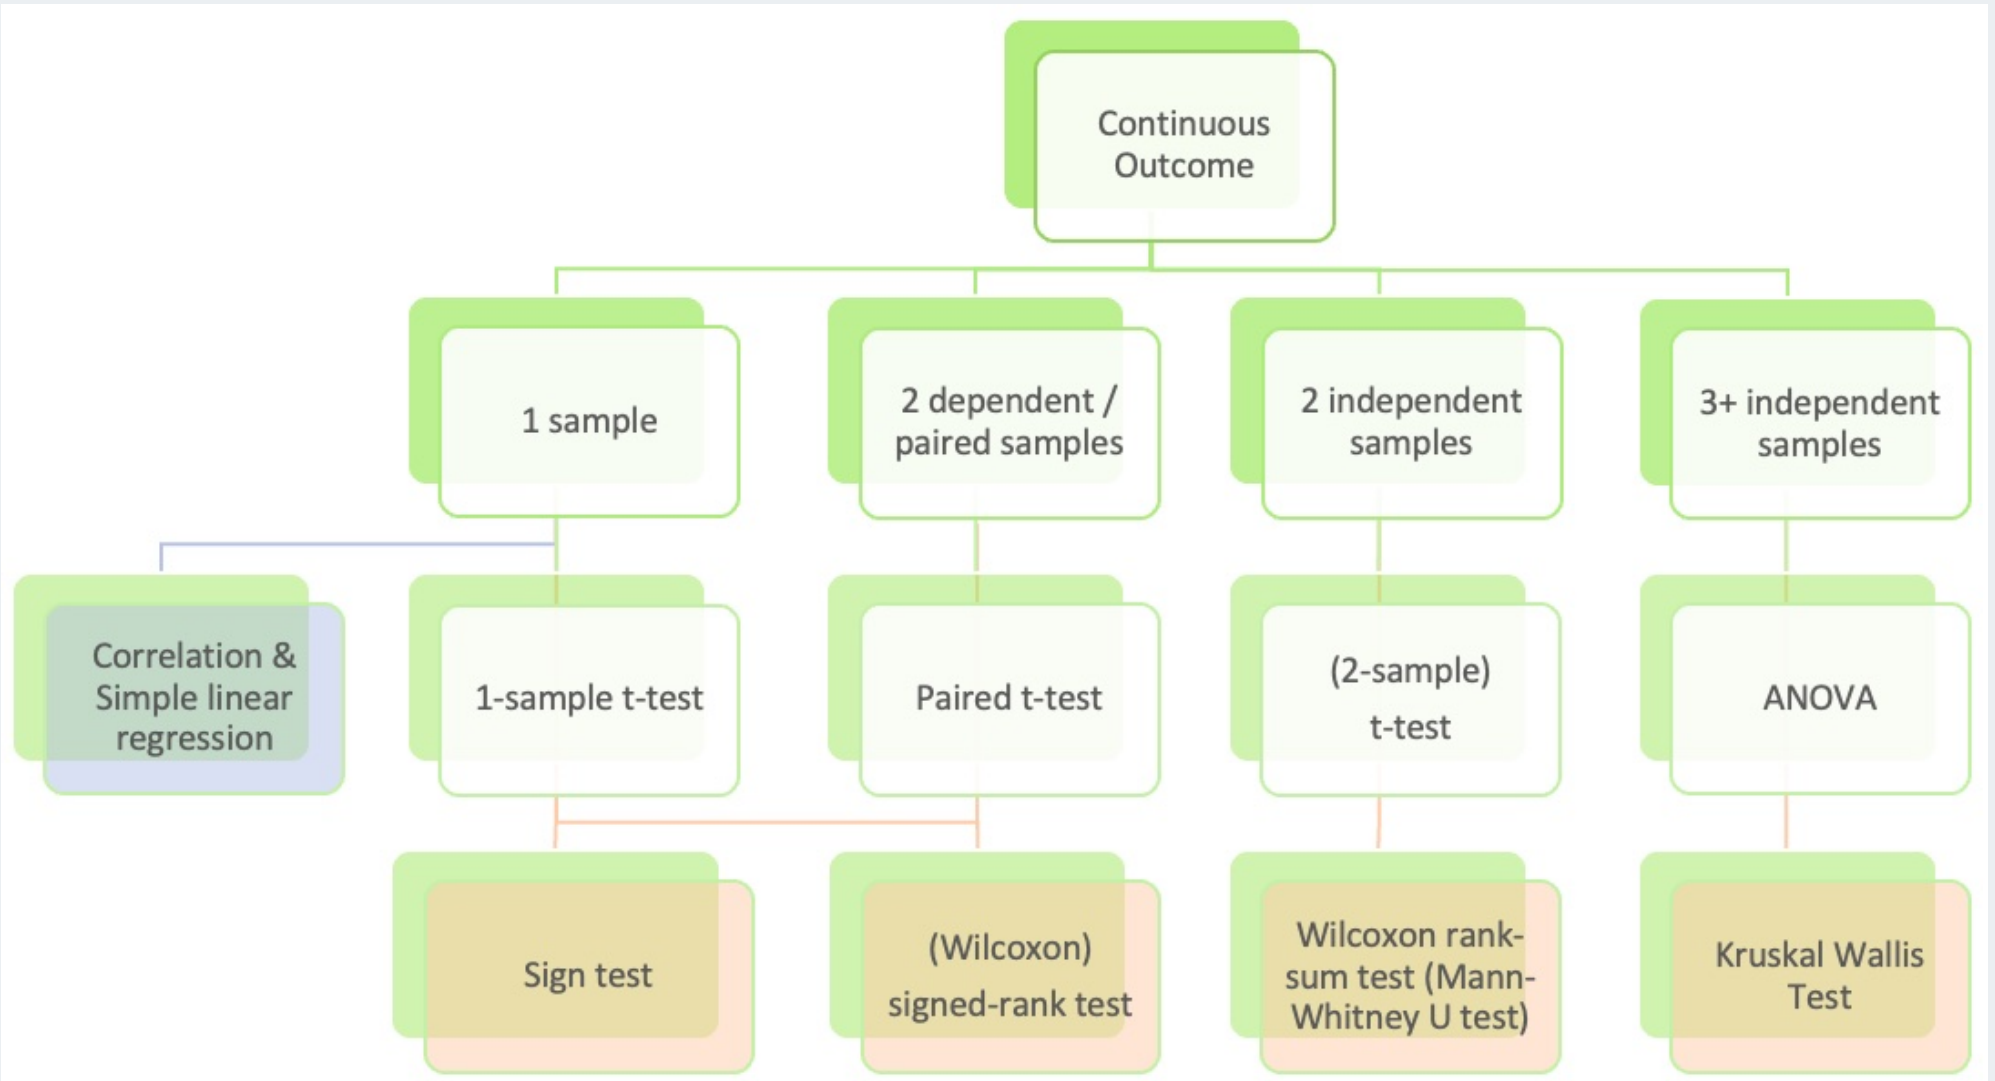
Continuous Outcome

1 sample

2 dependent / paired samples

2 independent samples

3+ independent samples

Correlation & Simple linear regression

1-sample t-test

Paired t-test

(2-sample) t-test

ANOVA

Sign test

(Wilcoxon) signed-rank test

Wilcoxon rank-sum test (Mann-Whitney U test)

Kruskal Wallis Test